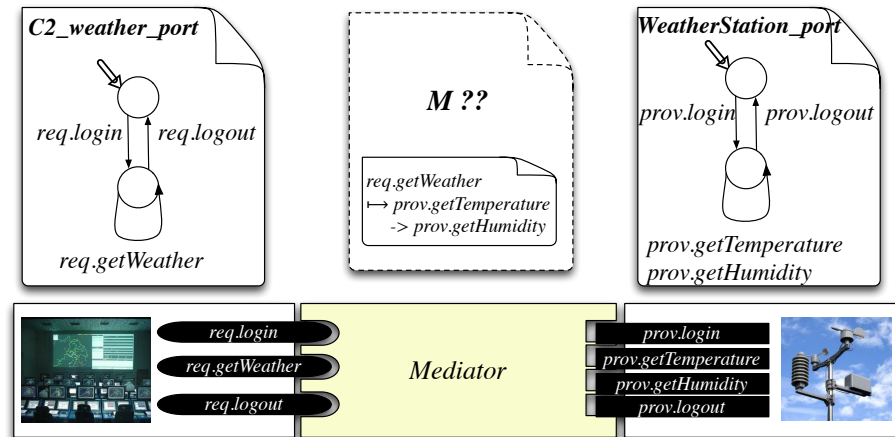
C2_weather_port

req.login

req.logout

req.getWeather

M ??

req.getWeather
$\longmapsto$ prov.getTemperature
-> prov.getHumidity

WeatherStation_port

prov.login

prov.logout

prov.getTemperature
prov.getHumidity

req.login

req.getWeather

req.logout

Mediator

prov.login

prov.getTemperature

prov.getHumidity

prov.logout